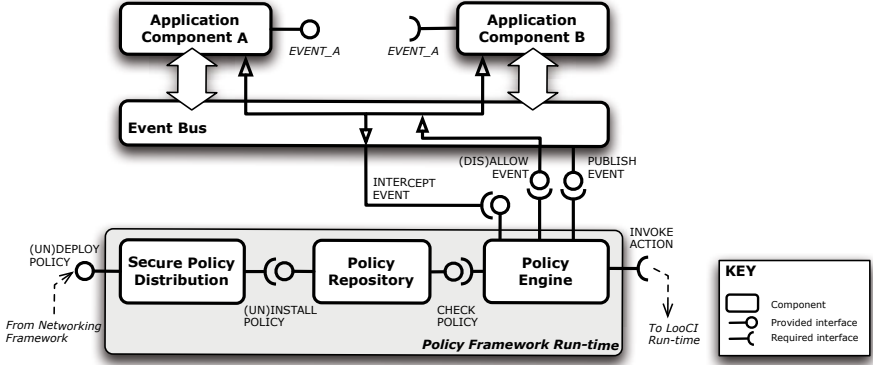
Application Component A

EVENT_A

EVENT_A

Application Component B

Event Bus

(DIS)ALLOW EVENT

PUBLISH EVENT

INTERCEPT EVENT

(UN)DEPLOY POLICY

Secure Policy Distribution

Policy Repository

Policy Engine

INVOKE ACTION

From Networking Framework

(UN)INSTALL POLICY

CHECK POLICY

Policy Framework Run-time

To LooCI Run-time

KEY

Component

Provided interface

Required interface